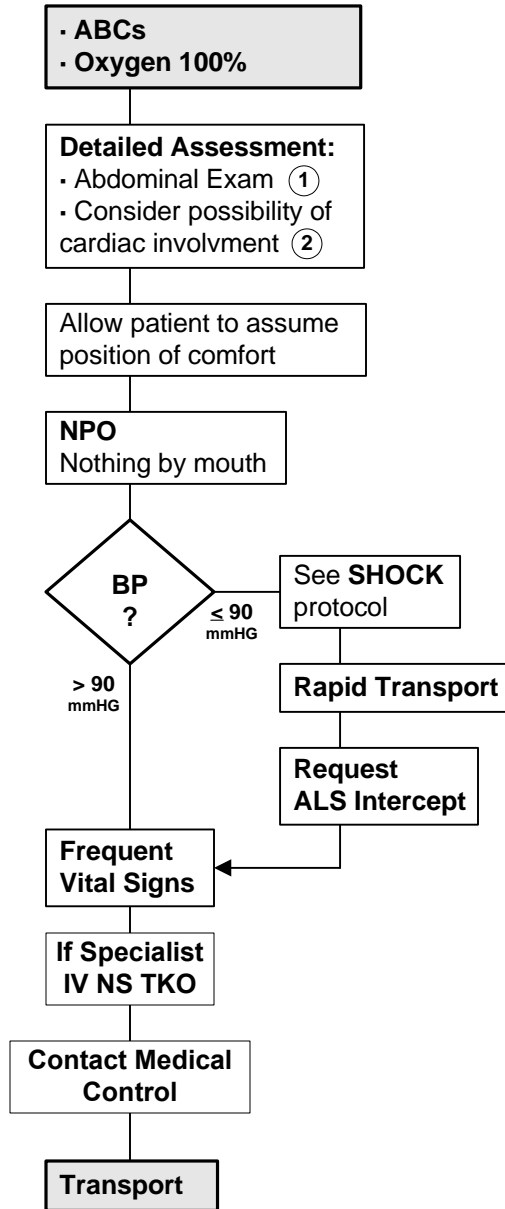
· ABCs
· Oxygen 100%

Detailed Assessment:
· Abdominal Exam 1
· Consider possibility of cardiac involvment 2

Allow patient to assume position of comfort

NPO
Nothing by mouth

BP ?

$\leq$ 90 mmHG

See SHOCK protocol

Rapid Transport

Request ALS Intercept

> 90 mmHG

Frequent Vital Signs

If Specialist IV NS TKO

Contact Medical Control

Transport